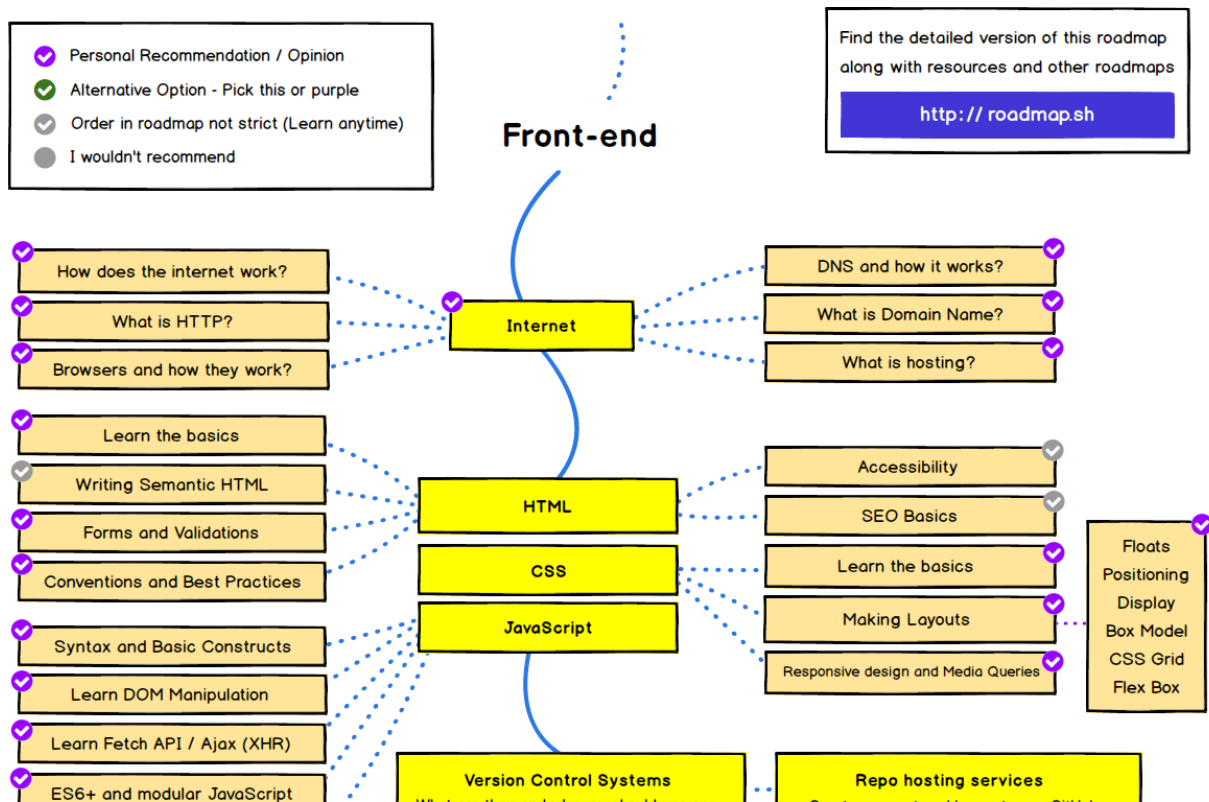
Personal Recommendation / Opinion
Alternative Option - Pick this or purple
Order in roadmap not strict (Learn anytime)
I wouldn't recommend

Find the detailed version of this roadmap along with resources and other roadmaps

http:// roadmap.sh

Front-end

How does the internet work?
What is HTTP?
Browsers and how they work?

Internet

DNS and how it works?
What is Domain Name?
What is hosting?

Learn the basics
Writing Semantic HTML
Forms and Validations
Conventions and Best Practices

HTML

Accessibility
SEO Basics

CSS

Learn the basics
Making Layouts
Responsive design and Media Queries

Floats
Positioning
Display
Box Model
CSS Grid
Flex Box

JavaScript

Syntax and Basic Constructs
Learn DOM Manipulation
Learn Fetch API / Ajax (XHR)
ES6+ and modular JavaScript

Version Control Systems
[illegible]

Repo hosting services
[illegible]